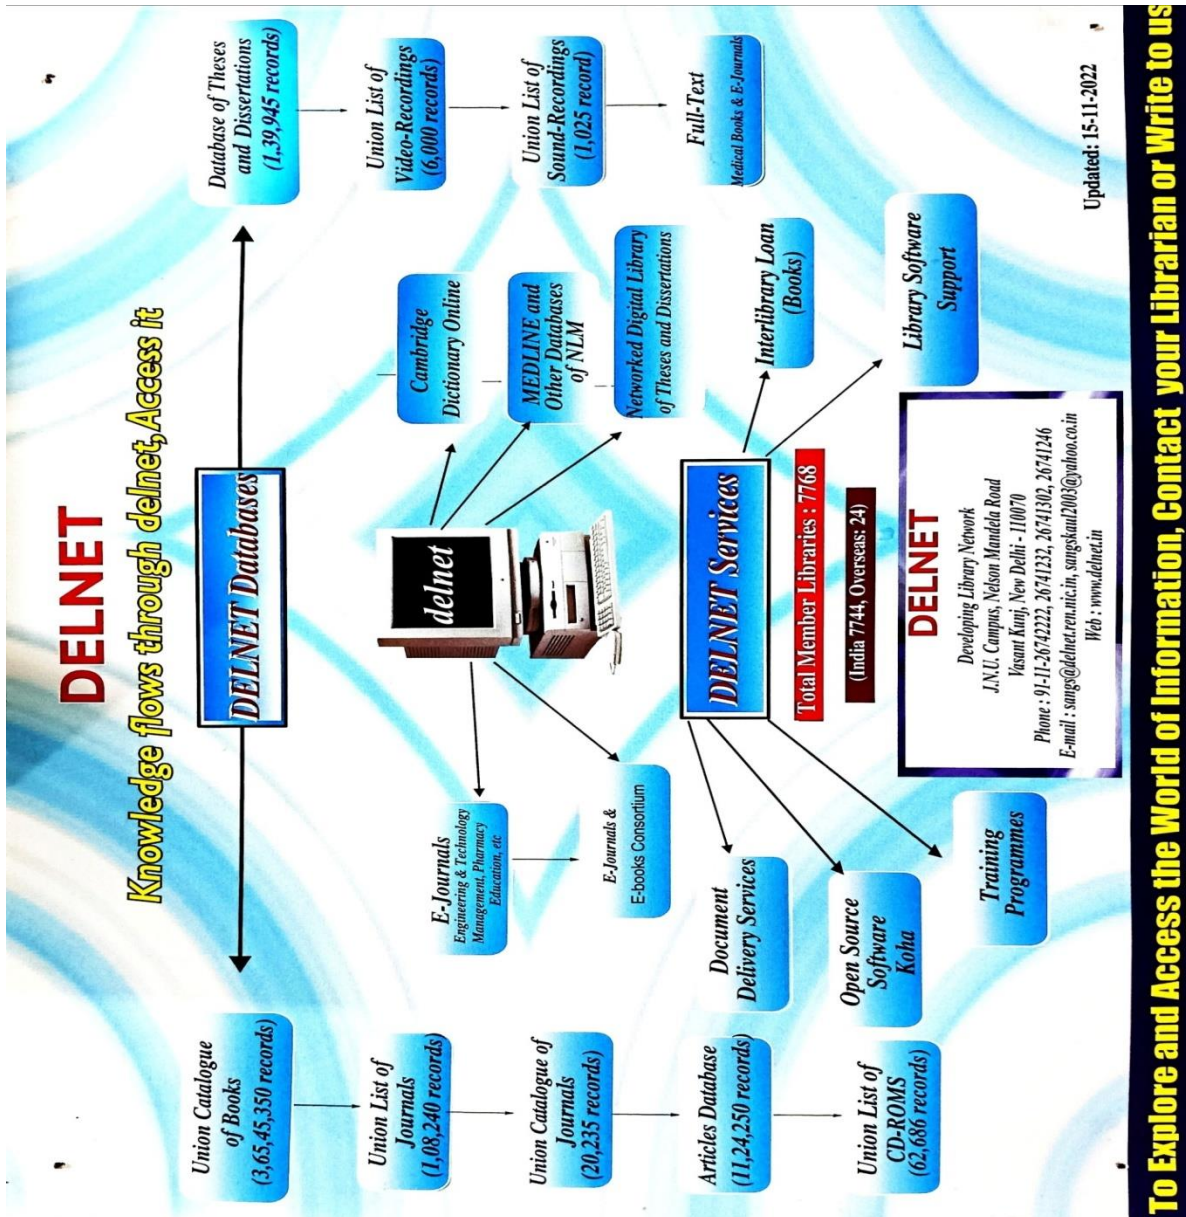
DELNET

Knowledge flows through delnet, Access it

DELNET Databases

Union Catalogue of Books (3,65,45,350 records)

Union List of Journals (1,08,240 records)

Union Catalogue of Journals (20,235 records)

Articles Database (11,24,250 records)

Union List of CD-ROMS (62,686 records)

Database of Theses and Dissertations (1,39,945 records)

Union List of Video-Recordings (6,000 records)

Union List of Sound-Recordings (1,025 record)

Full-Text Medical Books & E-Journals

delnet

Cambridge Dictionary Online

MEDLINE and Other Databases of NLM

Networked Digital Library of Theses and Dissertations

E-Journals Engineering & Technology Management, Pharmacy Education, etc

E-Journals & E-books Consortium

DELNET Services

Total Member Libraries : 7768

(India 7744, Overseas: 24)

Interlibrary Loan (Books)

Library Software Support

Document Delivery Services

Open Source Software Koha

Training Programmes

DELNET
Developing Library Network
J.N.U. Campus, Nelson Mandela Road
Vasant Kunj, New Delhi - 110070
Phone : 91-11-26742222, 26741232, 26741302, 26741246
E-mail : sangs@delnet.ren.nic.in, sangskaul2003@yahoo.co.in
Web : www.delnet.in

Updated: 15-11-2022

To Explore and Access the World of Information, Contact your Librarian or Write to us